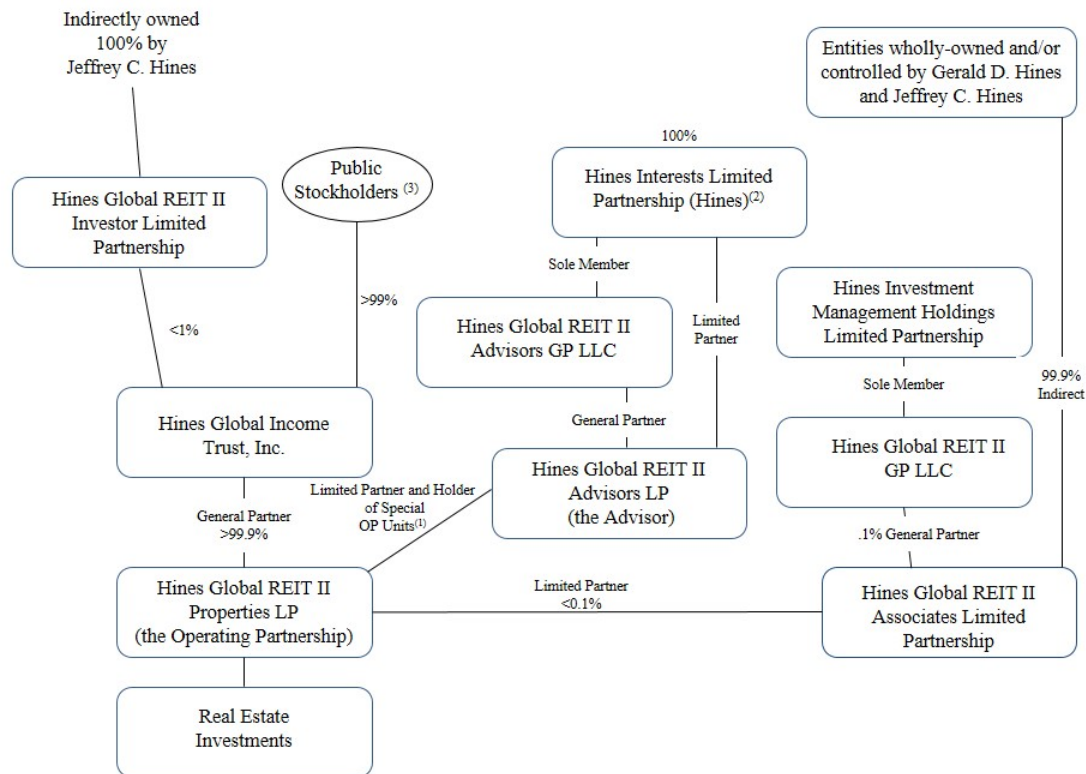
Indirectly owned 100% by Jeffrey C. Hines

Entities wholly-owned and/or controlled by Gerald D. Hines and Jeffrey C. Hines

100%

Public Stockholders $^{(3)}$

Hines Interests Limited Partnership (Hines)$^{(2)}$

Hines Global REIT II Investor Limited Partnership

Sole Member

>99%

Hines Investment Management Holdings Limited Partnership

Hines Global REIT II Advisors GP LLC

Limited Partner

<1%

99.9% Indirect

Sole Member

Hines Global Income Trust, Inc.

General Partner

Hines Global REIT II GP LLC

Limited Partner and Holder of Special OP Units$^{(1)}$

Hines Global REIT II Advisors LP (the Advisor)

General Partner >99.9%

.1% General Partner

Hines Global REIT II Properties LP (the Operating Partnership)

Limited Partner <0.1%

Hines Global REIT II Associates Limited Partnership

Real Estate Investments